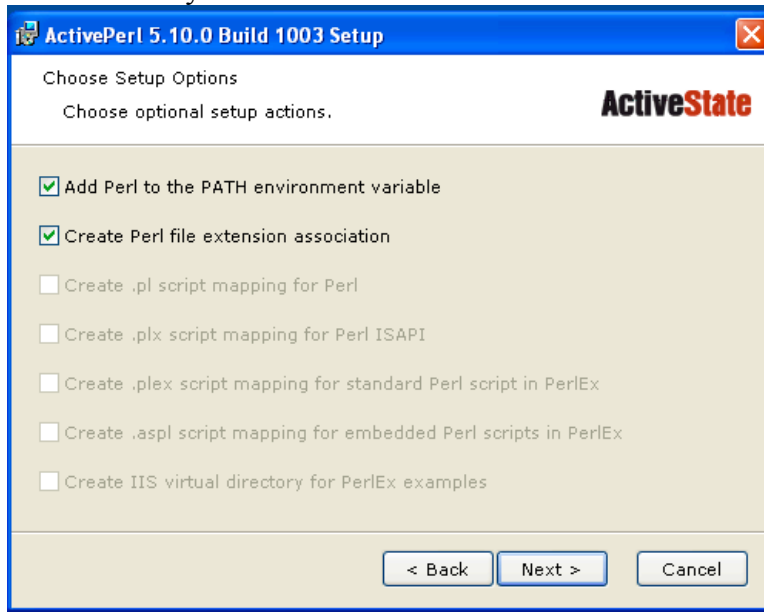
ActivePerl 5.10.0 Build 1003 Setup

Choose Setup Options

Choose optional setup actions.

ActiveState

Add Perl to the PATH environment variable

Create Perl file extension association

Create .pl script mapping for Perl

Create .plx script mapping for Perl ISAPI

Create .plex script mapping for standard Perl script in PerlEx

Create .aspl script mapping for embedded Perl scripts in PerlEx

Create IIS virtual directory for PerlEx examples

< Back

Next >

Cancel